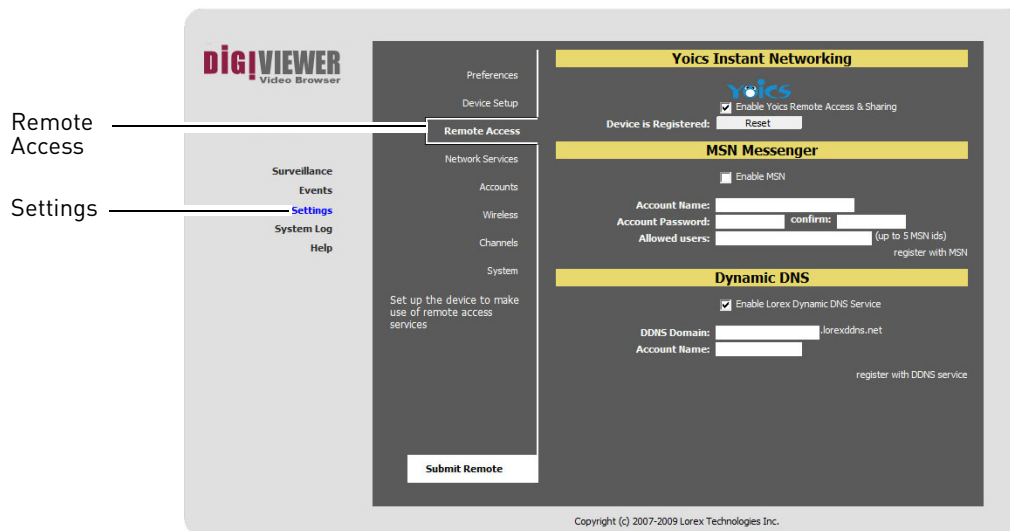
Remote Access

Settings

DIGIVIEWER
Video Browser

Surveillance
Events
Settings
System Log
Help

Preferences
Device Setup
Remote Access
Network Services
Accounts
Wireless
Channels
System

Set up the device to make use of remote access services

Submit Remote

Yoics Instant Networking

Yoics

Enable Yoics Remote Access & Sharing

Device is Registered: Reset

MSN Messenger

Enable MSN

Account Name:
Account Password: confirm:
Allowed users: (up to 5 MSN ids)
register with MSN

Dynamic DNS

Enable Lorex Dynamic DNS Service

DDNS Domain: .lorexddns.net
Account Name:

register with DDNS service

Copyright (c) 2007-2009 Lorex Technologies Inc.